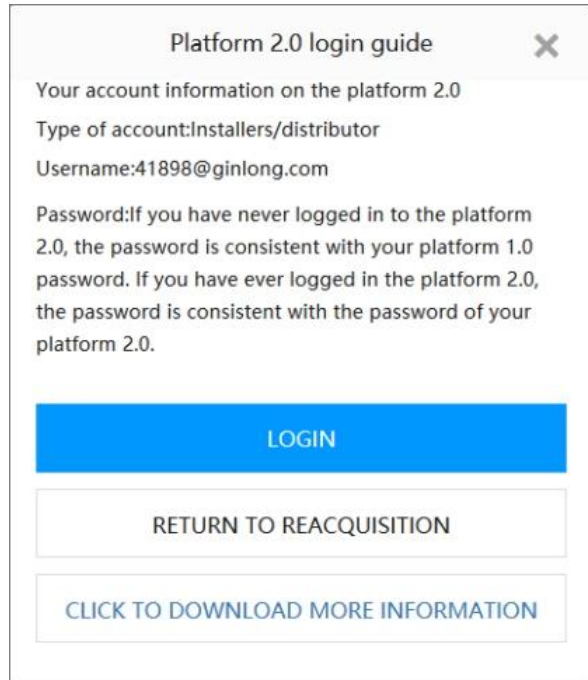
Platform 2.0 login guide

Your account information on the platform 2.0

Type of account:Installers/distributor

Username:41898@ginlong.com

Password:If you have never logged in to the platform 2.0, the password is consistent with your platform 1.0 password. If you have ever logged in the platform 2.0, the password is consistent with the password of your platform 2.0.

LOGIN

RETURN TO REACQUISITION

CLICK TO DOWNLOAD MORE INFORMATION